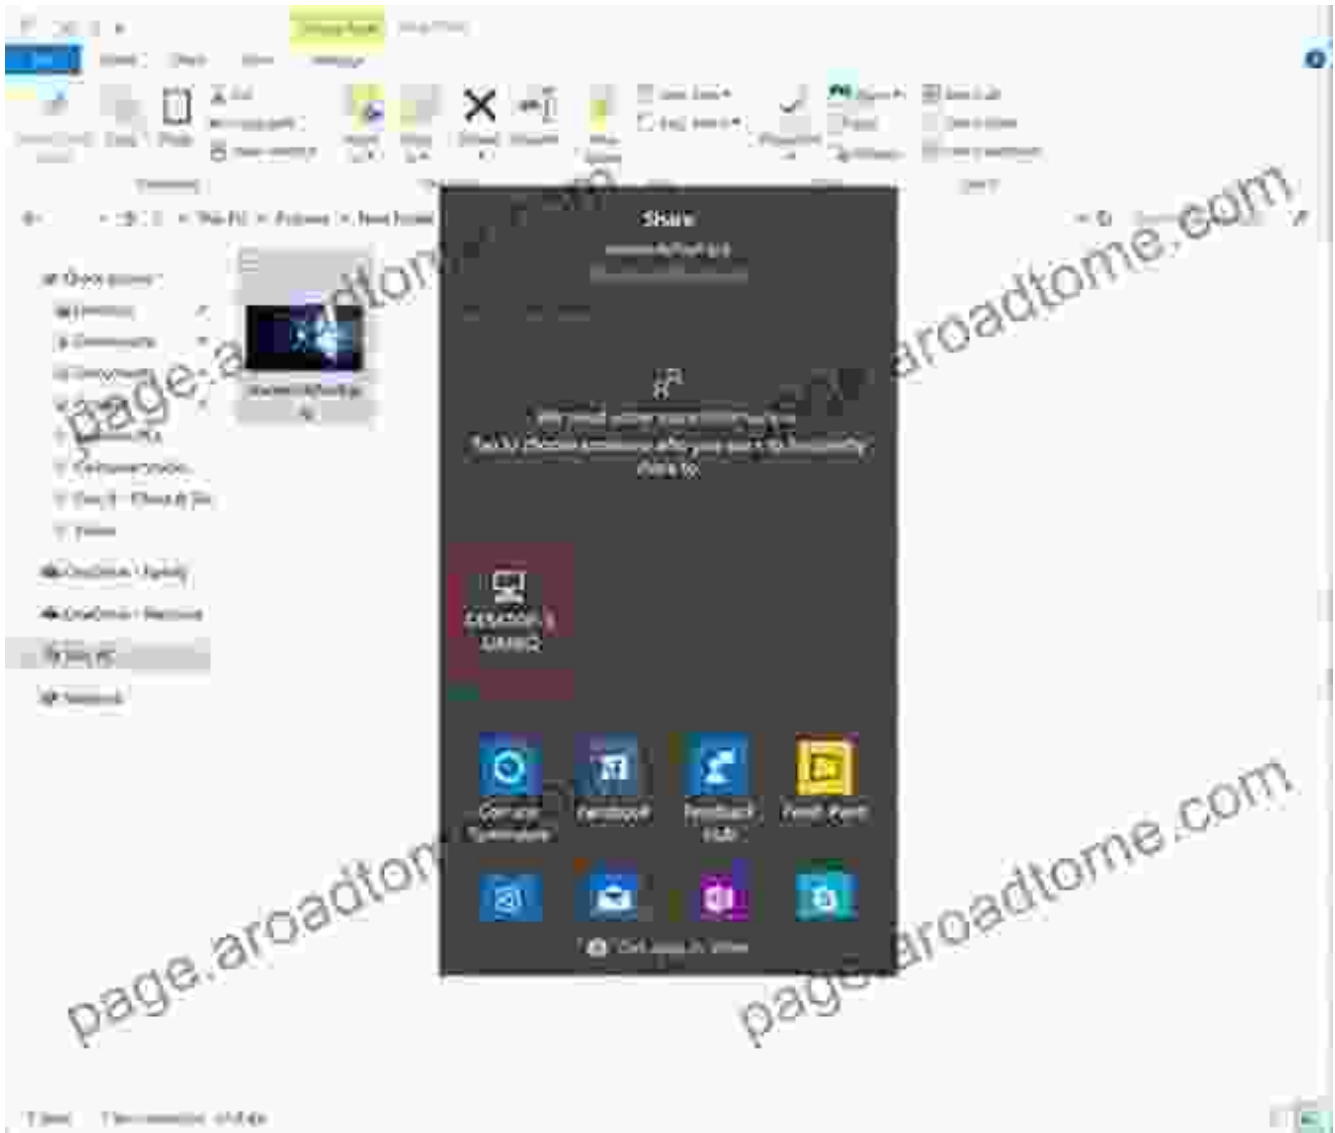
Share

page.aroadtome.com

page.aroadtome.com

page.aroadtome.com

page.aroadtome.com

Quick access

This PC > Pictures > New folder

OneDrive - Family

OneDrive - Personal

This PC

Network

DESKTOP-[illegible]

Cortana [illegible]

Facebook

Feedback Hub

Fresh Paint

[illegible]

1 item